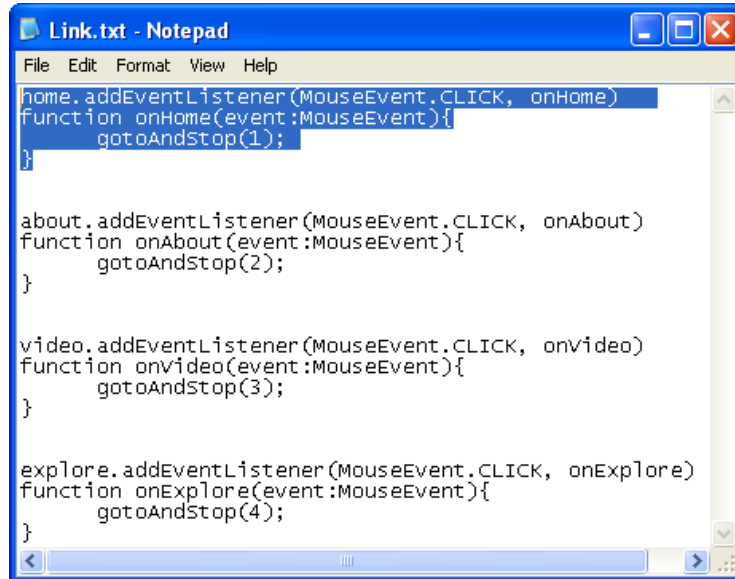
Link.txt - Notepad

File Edit Format View Help

home.addEventListener(MouseEvent.CLICK, onHome)
function onHome(event:MouseEvent){
	gotoAndStop(1);
}

about.addEventListener(MouseEvent.CLICK, onAbout)
function onAbout(event:MouseEvent){
	gotoAndStop(2);
}

video.addEventListener(MouseEvent.CLICK, onVideo)
function onVideo(event:MouseEvent){
	gotoAndStop(3);
}

explore.addEventListener(MouseEvent.CLICK, onExplore)
function onExplore(event:MouseEvent){
	gotoAndStop(4);
}